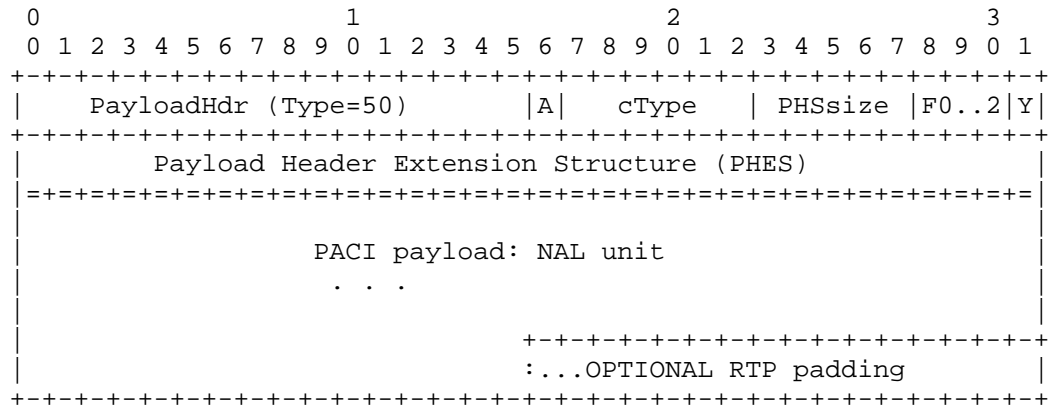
```
 0                   1                   2                   3
 0 1 2 3 4 5 6 7 8 9 0 1 2 3 4 5 6 7 8 9 0 1 2 3 4 5 6 7 8 9 0 1
+-+-+-+-+-+-+-+-+-+-+-+-+-+-+-+-+-+-+-+-+-+-+-+-+-+-+-+-+-+-+-+-+
|    PayloadHdr (Type=50)       |A|   cType   | PHSsize |F0..2|Y|
+-+-+-+-+-+-+-+-+-+-+-+-+-+-+-+-+-+-+-+-+-+-+-+-+-+-+-+-+-+-+-+-+
|        Payload Header Extension Structure (PHES)              |
|=+=+=+=+=+=+=+=+=+=+=+=+=+=+=+=+=+=+=+=+=+=+=+=+=+=+=+=+=+=+=+=|
|                                                               |
|                  PACI payload: NAL unit                       |
|                   . . .                                       |
|                                                               |
|                               +-+-+-+-+-+-+-+-+-+-+-+-+-+-+-+-+
|                               :...OPTIONAL RTP padding        |
+-+-+-+-+-+-+-+-+-+-+-+-+-+-+-+-+-+-+-+-+-+-+-+-+-+-+-+-+-+-+-+-+
```